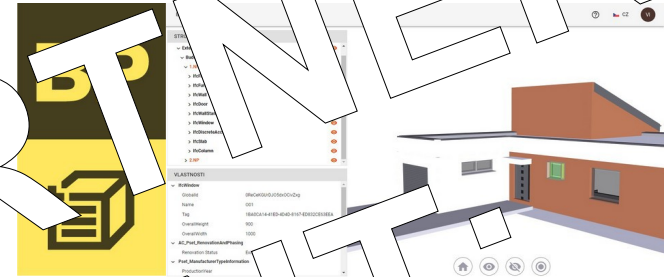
BP

STR

Exis

Buil

1.NP

IfcR

IfcRai

IfcWall

IfcDoor

IfcWallStan

IfcWindow

IfcDiscreteAcce

IfcSlab

IfcColumn

2.NP

VLASTNOSTI

IfcWindow

GlobalId 0RaCeK0S//OJ0SdcOOvZxg

Name 001

Tag 1B4ECA14-81E0-4D40-8167-ED0E2C0535EA

OverallHeight 900

OverallWidth 1000

AC_Pset_RenovationAndPhasing

Renovation Status Exi

Pset_ManufacturerTypeInformation

ProductionYear

CZ

vl